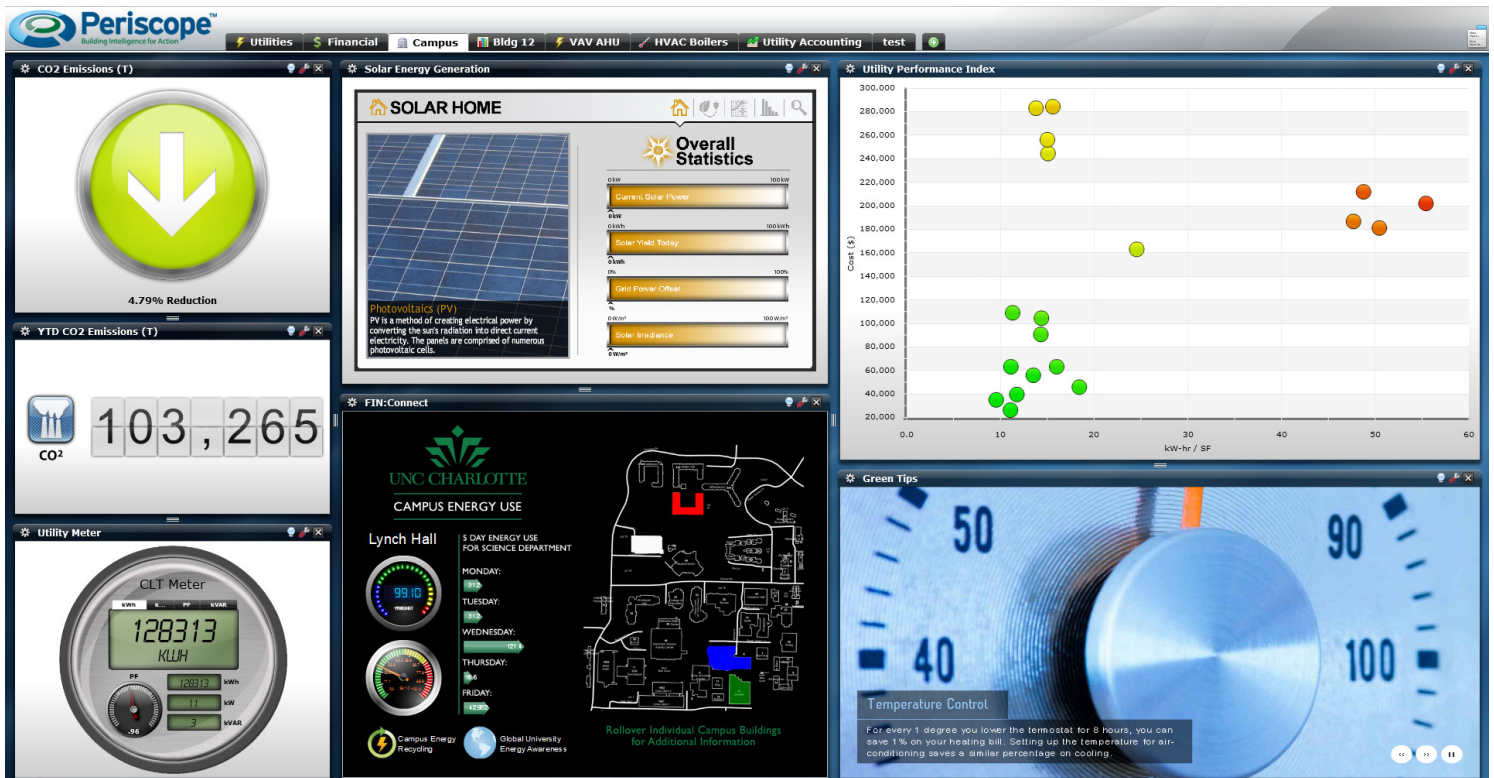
Periscope™
Building Intelligence for Action

Utilities | Financial | Campus | Bldg 12 | VAV AHU | HVAC Boilers | Utility Accounting | test

CO2 Emissions (T)

4.79% Reduction

YTD CO2 Emissions (T)

CO²

103,265

Utility Meter

CLT Meter

kWh | k... | PF | kVAR

128313
KWH

PF
.96

128313 kWh
11 kW
3 kVAR

Solar Energy Generation

SOLAR HOME

Overall Statistics

0 kW 100 kW
Current Solar Power
0 kW

0 kWh 100 kWh
Solar Yield Today
0 kWh

0% 100%
Grid Power Offset
%

0 W/m² 100 W/m²
Solar Irradiance
0 W/m²

Photovoltaics (PV)
PV is a method of creating electrical power by converting the sun's radiation into direct current electricity. The panels are comprised of numerous photovoltaic cells.

FIN:Connect

UNC CHARLOTTE
CAMPUS ENERGY USE

Lynch Hall

99.10

5 DAY ENERGY USE FOR SCIENCE DEPARTMENT
MONDAY:
31
TUESDAY:
31
WEDNESDAY:
121
THURSDAY:
6
FRIDAY:
42

Campus Energy Recycling

Global University Energy Awareness

Rollover Individual Campus Buildings for Additional Information

Utility Performance Index

300,000
280,000
260,000
240,000
220,000
200,000
180,000
160,000
140,000
120,000
100,000
80,000
60,000
40,000
20,000

Cost ($)

0.0 10 20 30 40 50 60

kW-hr / SF

Green Tips

50 90 40 100

Temperature Control
For every 1 degree you lower the termostat for 8 hours, you can save 1% on your heating bill. Setting up the temperature for air-conditioning saves a similar percentage on cooling.